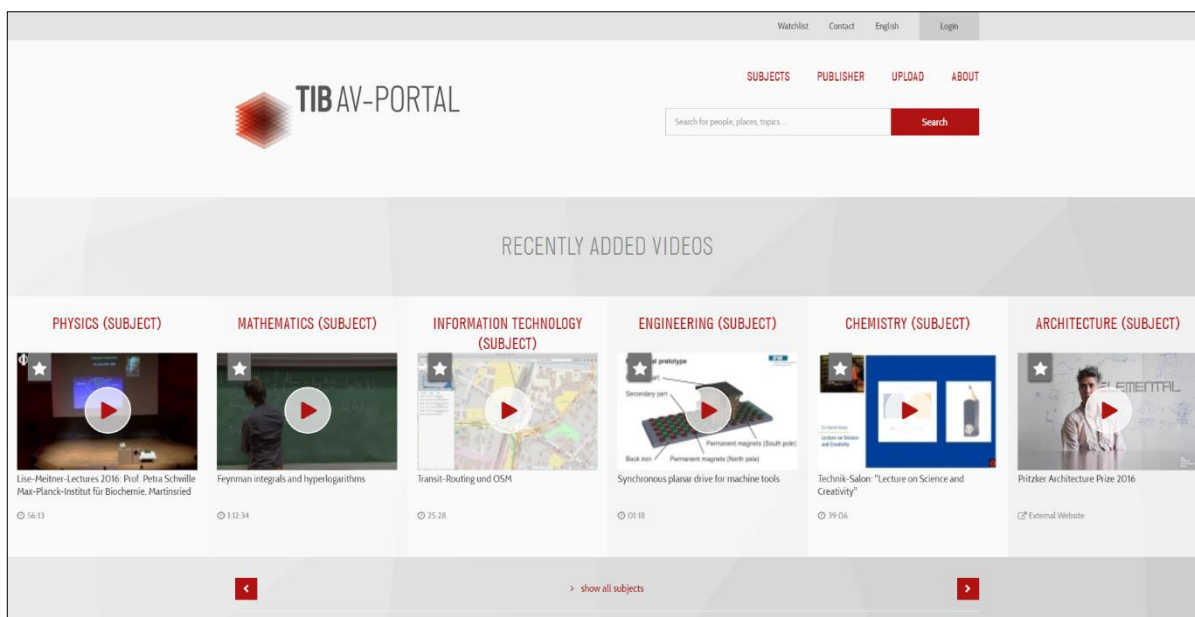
Watchlist Contact English Login

TIB AV-PORTAL

SUBJECTS PUBLISHER UPLOAD ABOUT

Search for people, places, topics ...

Search

RECENTLY ADDED VIDEOS

PHYSICS (SUBJECT)

Lise-Meitner-Lectures 2016: Prof. Petra Schwille Max-Planck-Institut für Biochemie, Martinsried

56:13

MATHEMATICS (SUBJECT)

Feynman integrals and hyperlogarithms

1:12:34

INFORMATION TECHNOLOGY (SUBJECT)

Transit-Routing und OSM

25:28

ENGINEERING (SUBJECT)

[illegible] prototype

Secondary part

Permanent magnets (South pole)

Back iron

Permanent magnets (North pole)

Synchronous planar drive for machine tools

01:18

CHEMISTRY (SUBJECT)

Technik-Salon: "Lecture on Science and Creativity"

39:06

ARCHITECTURE (SUBJECT)

ELEMENTAL

Pritzker Architecture Prize 2016

External Website

‹

› show all subjects

›